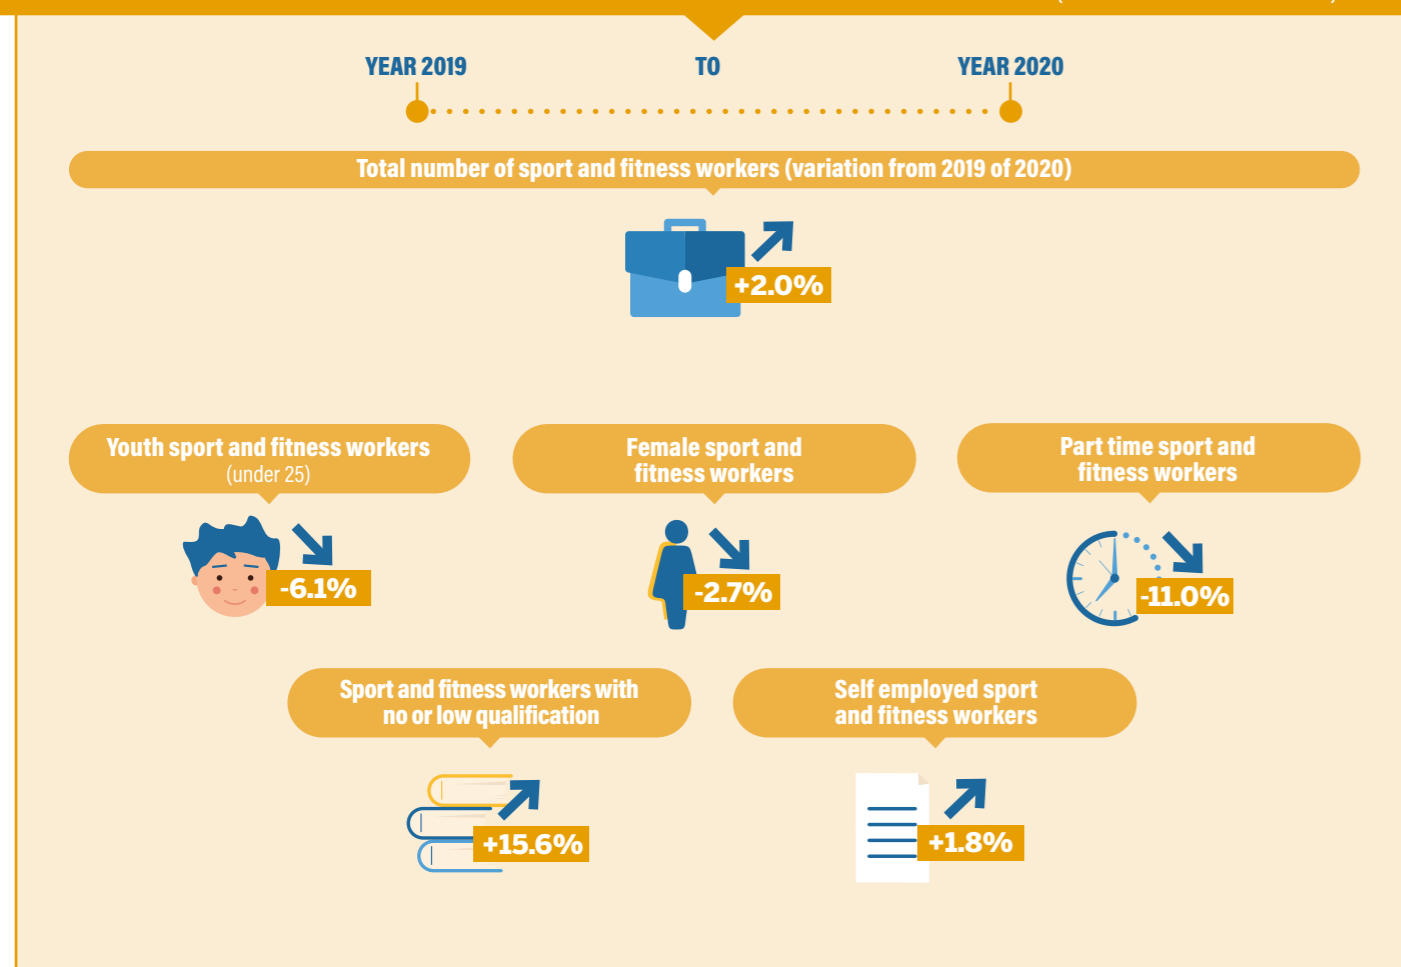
YEAR 2019

TO

YEAR 2020

Total number of sport and fitness workers (variation from 2019 of 2020)

+2.0%

Youth sport and fitness workers (under 25)

-6.1%

Female sport and fitness workers

-2.7%

Part time sport and fitness workers

-11.0%

Sport and fitness workers with no or low qualification

+15.6%

Self employed sport and fitness workers

+1.8%